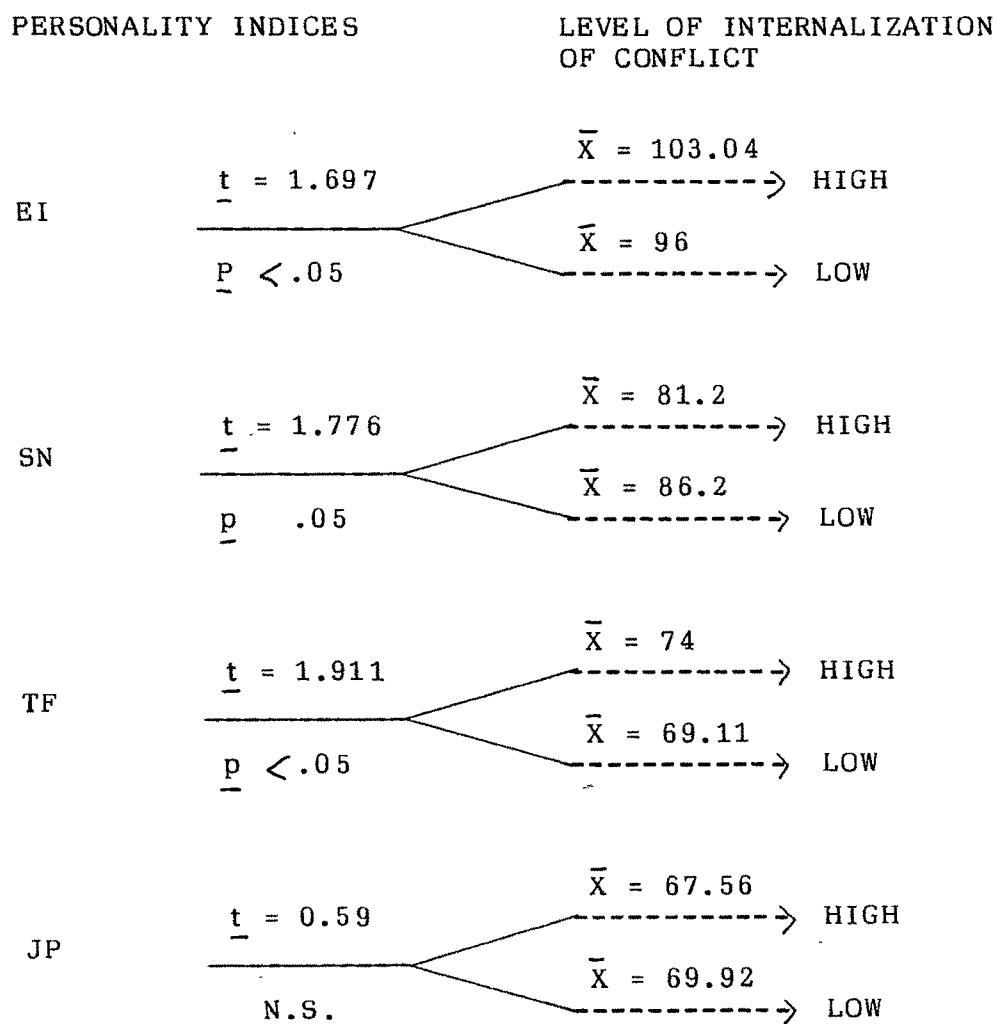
PERSONALITY INDICES

LEVEL OF INTERNALIZATION OF CONFLICT

EI

$\underline{t} = 1.697$

$\underline{P} < .05$

$\bar{X} = 103.04$ HIGH

$\bar{X} = 96$ LOW

SN

$\underline{t} = 1.776$

$\underline{p}$ .05

$\bar{X} = 81.2$ HIGH

$\bar{X} = 86.2$ LOW

TF

$\underline{t} = 1.911$

$\underline{p} < .05$

$\bar{X} = 74$ HIGH

$\bar{X} = 69.11$ LOW

JP

$\underline{t} = 0.59$

N.S.

$\bar{X} = 67.56$ HIGH

$\bar{X} = 69.92$ LOW